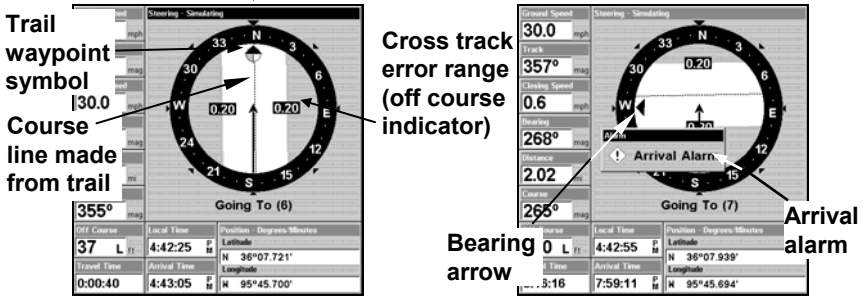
Trail waypoint symbol

Course line made from trail

Cross track error range (off course indicator)

Steering - Simulating

mph

mag

30.0 mph

mag

mi

355° mag

N 33 3 6 W E 24 12 21 S 15

0.20 0.20

Going To (6)

Off Course
37 L ft

Local Time
4:42:25 PM

Position - Degrees/Minutes
Latitude
N 36°07.721'
Longitude
W 95°45.700'

Travel Time
0:00:40

Arrival Time
4:43:05 PM

Ground Speed
30.0 mph

Track
357° mag

Closing Speed
0.6 mph

Bearing
268° mag

Distance
2.02 mi

Course
265° mag

Steering - Simulating

N 33 3 30 6 W 0.20

Alarm
Arrival Alarm

S 15

Going To (7)

Off Course
0 L ft

Local Time
4:42:55 PM

Position - Degrees/Minutes
Latitude
N 36°07.939'
Longitude
W 95°45.694'

Arrival Time
7:59:11 PM

Bearing arrow

Arrival alarm